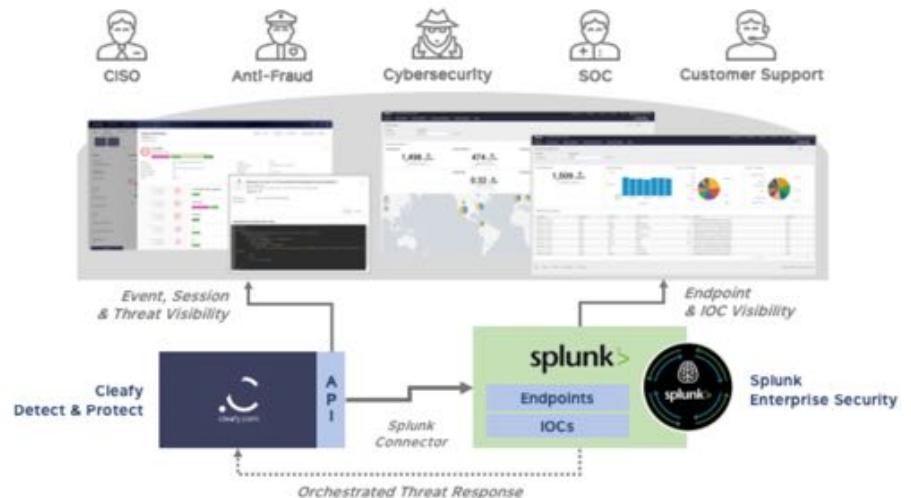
CISO

Anti-Fraud

Cybersecurity

SOC

Customer Support

1,498

474

0.32

1,509

Event, Session & Threat Visibility

Endpoint & IOC Visibility

Cleafy Detect & Protect

cleafy.com

API

Splunk Connector

splunk>

Endpoints

IOCs

splunk>

Splunk Enterprise Security

Orchestrated Threat Response